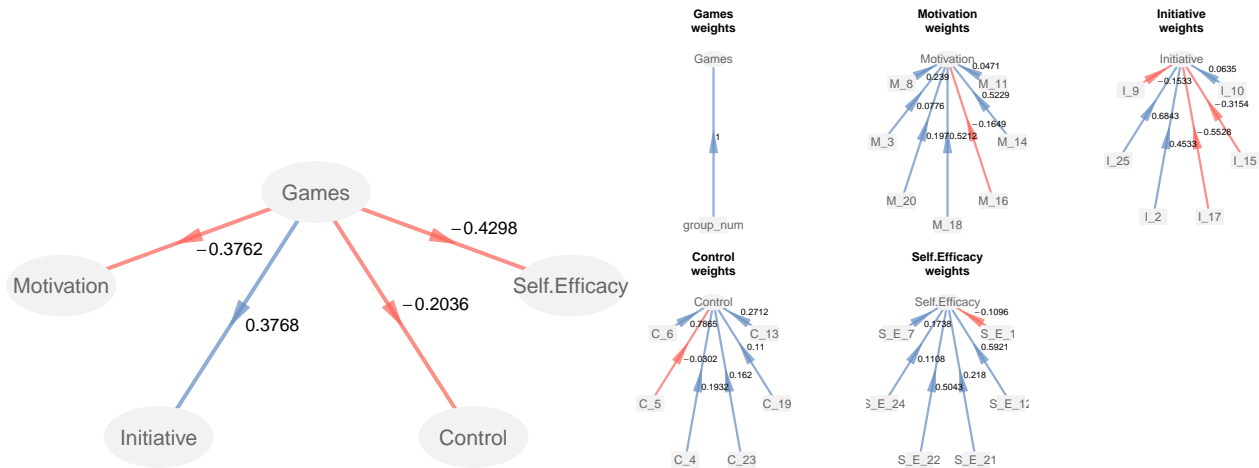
Games
−0.3762
−0.4298
Motivation
Self.Efficacy
0.3768
−0.2036
Initiative
Control

Games weights
Games
1
group_num

Motivation weights
Motivation
0.0471
M_8
0.239
M_11
0.5229
0.0776
−0.1649
M_3
0.1970.5212
M_14
M_20
M_16
M_18

Initiative weights
Initiative
0.0635
I_9
−0.1533
I_10
−0.3154
0.6843
−0.5528
0.4533
I_25
I_15
I_2
I_17

Control weights
Control
0.2712
C_6
0.7865
C_13
0.11
−0.0302
0.162
0.1932
C_5
C_19
C_4
C_23

Self.Efficacy weights
Self.Efficacy
−0.1096
S_E_7
0.1738
S_E_1
0.5921
0.1108
0.218
0.5043
S_E_24
S_E_12
S_E_22
S_E_21